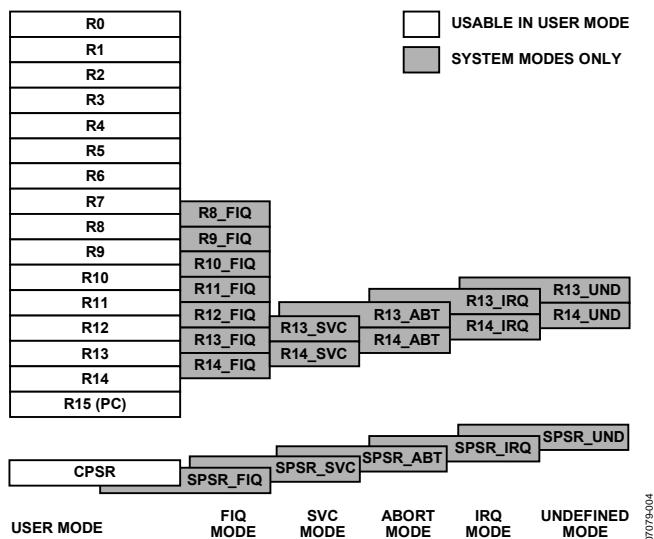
USABLE IN USER MODE

SYSTEM MODES ONLY

R0
R1
R2
R3
R4
R5
R6
R7
R8
R9
R10
R11
R12
R13
R14
R15 (PC)

R8_FIQ
R9_FIQ
R10_FIQ
R11_FIQ
R12_FIQ
R13_FIQ
R14_FIQ

R13_SVC
R14_SVC

R13_ABT
R14_ABT

R13_IRQ
R14_IRQ

R13_UND
R14_UND

CPSR

SPSR_FIQ

SPSR_SVC

SPSR_ABT

SPSR_IRQ

SPSR_UND

USER MODE

FIQ MODE

SVC MODE

ABORT MODE

IRQ MODE

UNDEFINED MODE

07079-004